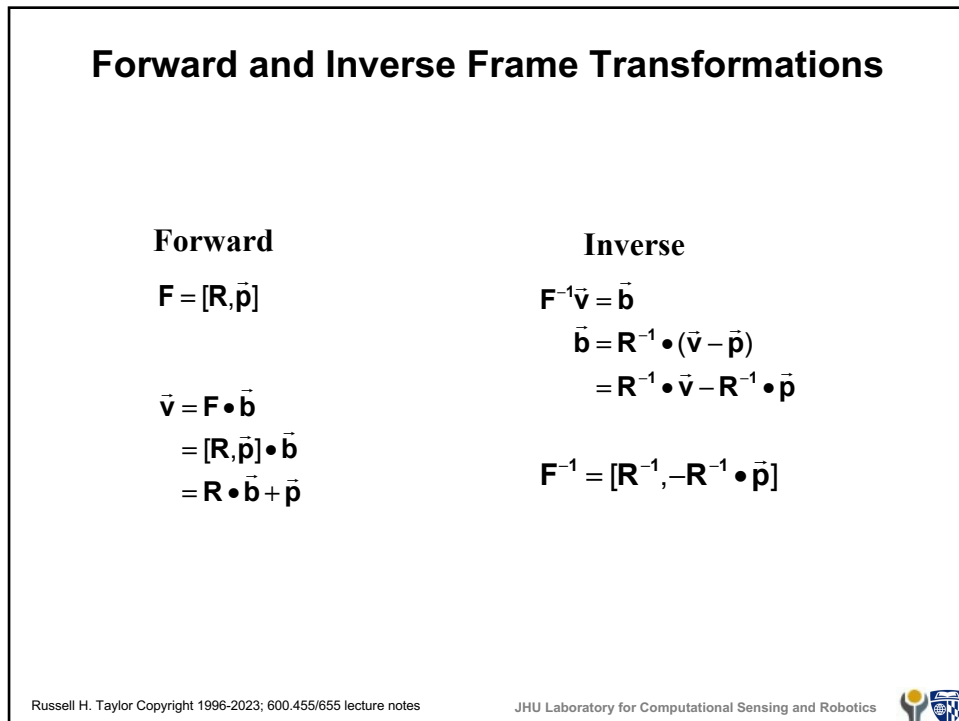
Forward and Inverse Frame Transformations

Forward

$\mathbf{F} = [\mathbf{R}, \vec{\mathbf{p}}]$

$\vec{\mathbf{v}} = \mathbf{F} \bullet \vec{\mathbf{b}}$
$= [\mathbf{R}, \vec{\mathbf{p}}] \bullet \vec{\mathbf{b}}$
$= \mathbf{R} \bullet \vec{\mathbf{b}} + \vec{\mathbf{p}}$

Inverse

$\mathbf{F}^{-1}\vec{\mathbf{v}} = \vec{\mathbf{b}}$
$\vec{\mathbf{b}} = \mathbf{R}^{-1} \bullet (\vec{\mathbf{v}} - \vec{\mathbf{p}})$
$= \mathbf{R}^{-1} \bullet \vec{\mathbf{v}} - \mathbf{R}^{-1} \bullet \vec{\mathbf{p}}$

$\mathbf{F}^{-1} = [\mathbf{R}^{-1}, -\mathbf{R}^{-1} \bullet \vec{\mathbf{p}}]$

Russell H. Taylor Copyright 1996-2023; 600.455/655 lecture notes

JHU Laboratory for Computational Sensing and Robotics